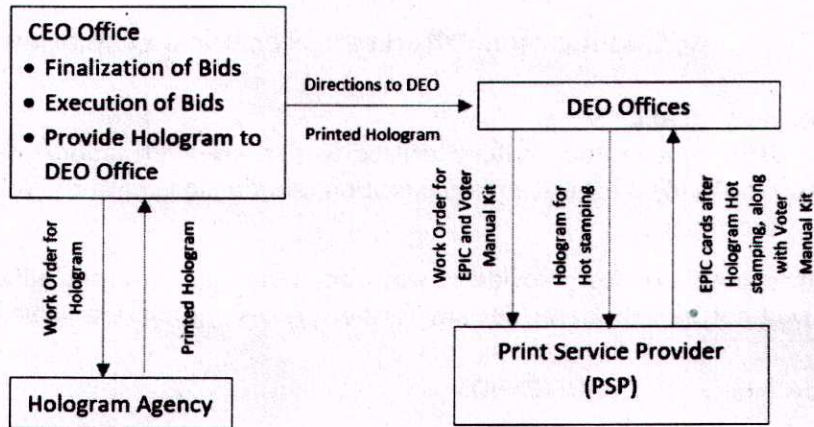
CEO Office
• Finalization of Bids
• Execution of Bids
• Provide Hologram to DEO Office

Directions to DEO

Printed Hologram

DEO Offices

Work Order for Hologram

Printed Hologram

Work Order for EPIC and Voter Manual Kit

Hologram for Hot stamping

EPIC cards after Hologram Hot stamping, along with Voter Manual Kit

Print Service Provider (PSP)

Hologram Agency